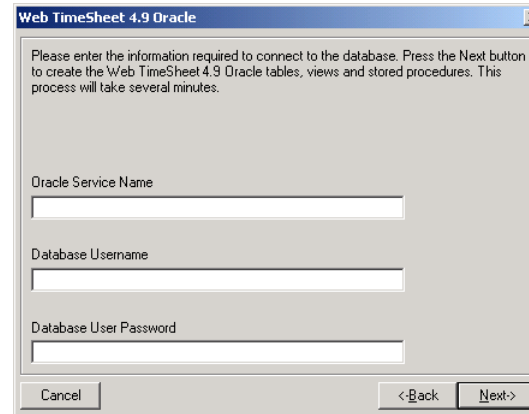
Web TimeSheet 4.9 Oracle

Please enter the information required to connect to the database. Press the Next button to create the Web TimeSheet 4.9 Oracle tables, views and stored procedures. This process will take several minutes.

Oracle Service Name

Database Username

Database User Password

Cancel

<-Back

Next->